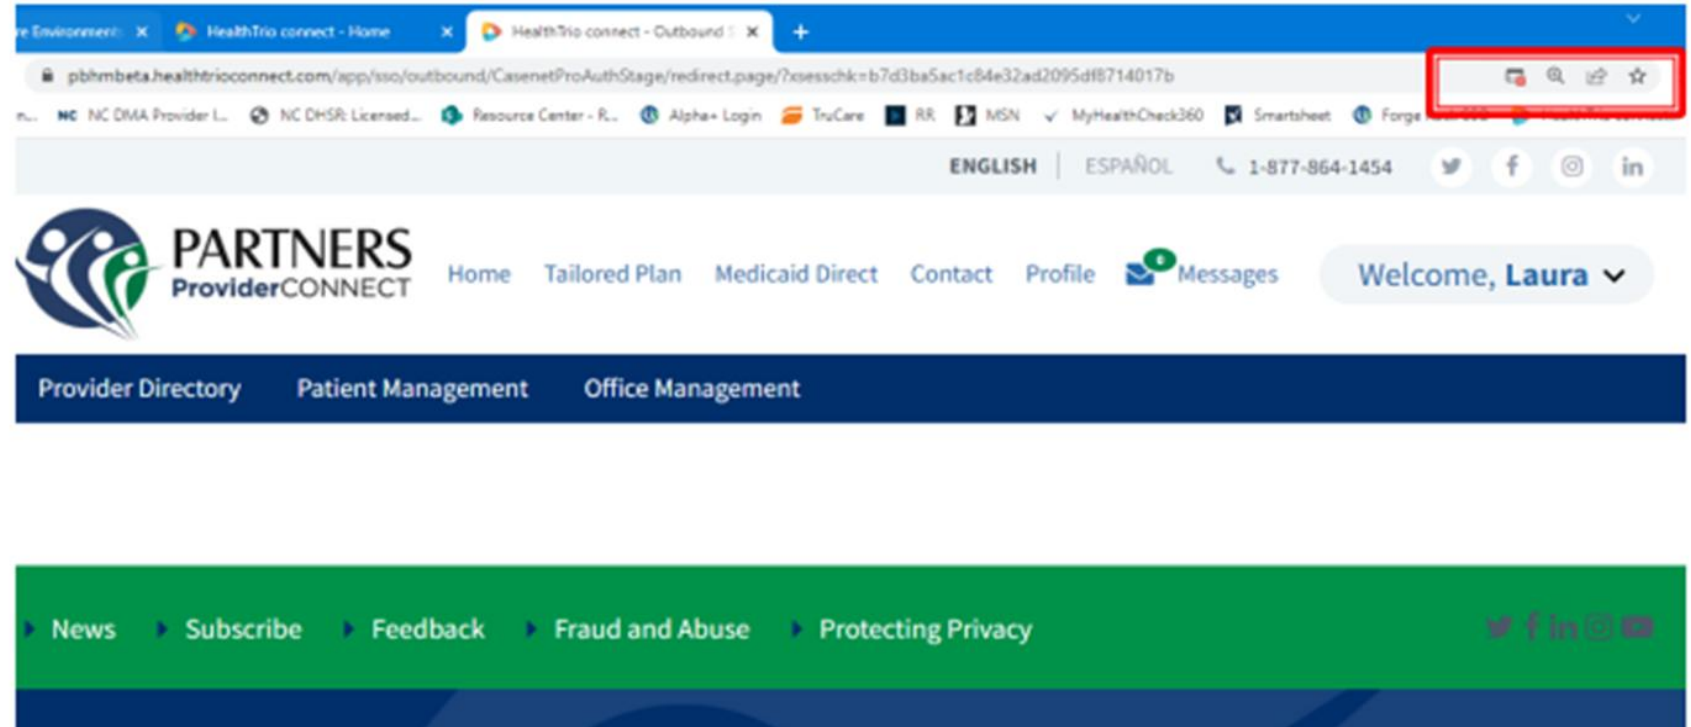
e Environment × HealthTrio connect - Home × HealthTrio connect - Outbound × +

pbhmbeta.healthtrioconnect.com/app/sso/outbound/CasenetProAuthStage/redirect.page/?xsesschk=b7d3ba5ac1c84e32ad2095df8714017b

n... NC DMA Provider I... NC DHSR: Licensed... Resource Center - R... Alpha+ Login TruCare RR MSN MyHealthCheck360 Smartsheet Forge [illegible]

ENGLISH | ESPAÑOL 1-877-864-1454

PARTNERS ProviderCONNECT

Home Tailored Plan Medicaid Direct Contact Profile 0 Messages Welcome, Laura

Provider Directory Patient Management Office Management

News Subscribe Feedback Fraud and Abuse Protecting Privacy